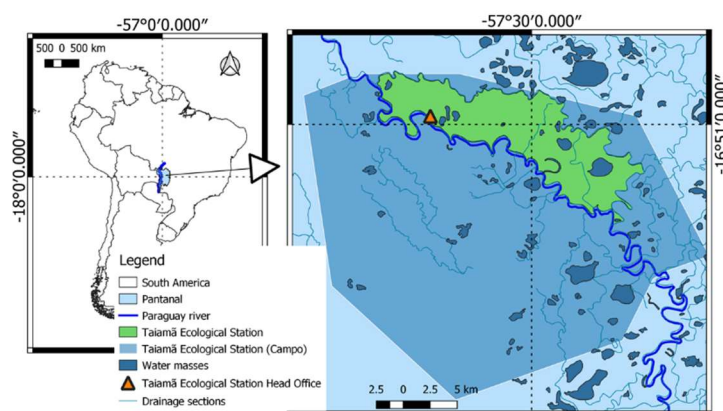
-57°0'0.000"

500 0 500 km

-18°0'0.000"

-57°30'0.000"

-16°51'0.000"

Legend
South America
Pantanal
Paraguay river
Taiamã Ecological Station
Taiamã Ecological Station (Campo)
Water masses
Taiamã Ecological Station Head Office
Drainage sections

2.5 0 2.5 5 km